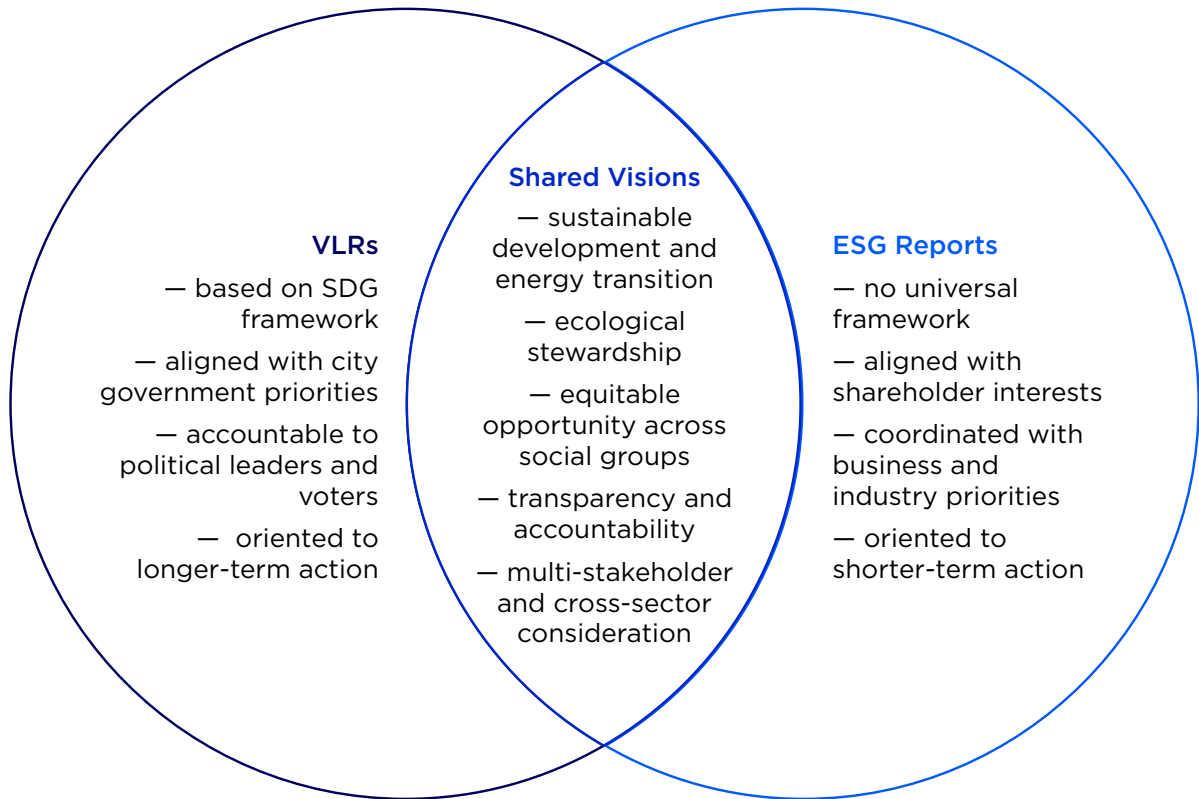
VLRs

— based on SDG framework

— aligned with city government priorities

— accountable to political leaders and voters

— oriented to longer-term action

Shared Visions

— sustainable development and energy transition

— ecological stewardship

— equitable opportunity across social groups

— transparency and accountability

— multi-stakeholder and cross-sector consideration

ESG Reports

— no universal framework

— aligned with shareholder interests

— coordinated with business and industry priorities

— oriented to shorter-term action